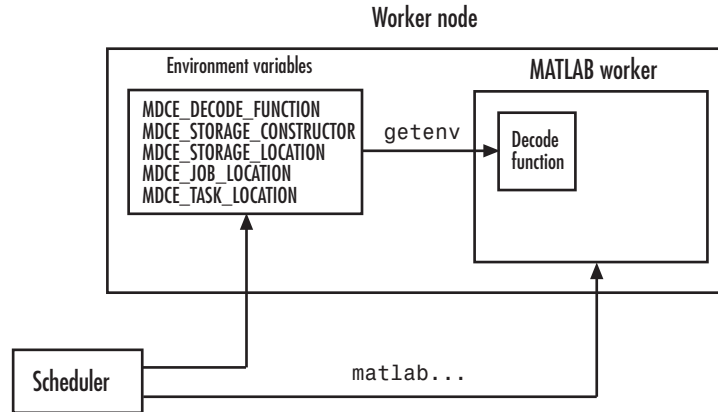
Worker node

Environment variables

MDCE_DECODE_FUNCTION
MDCE_STORAGE_CONSTRUCTOR
MDCE_STORAGE_LOCATION
MDCE_JOB_LOCATION
MDCE_TASK_LOCATION

getenv

MATLAB worker

Decode function

Scheduler

matlab...